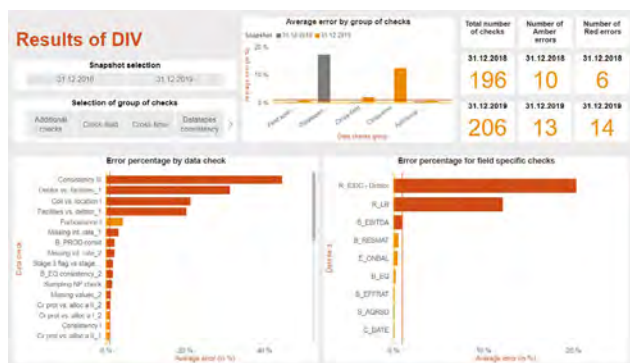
Results of DIV

Snapshot selection

31.12.2018

31.12.2019

Selection of group of checks

Additional checks

Cross-field

Cross-time

Datatypes consistency

Average error by group of checks

Snapshot ■ 31.12.2018 ■ 31.12.2019

20 %

10 %

0 %

Average error (in %)

Field spec

Datatypes

Cross-field

Cross-time

Additional

Data checks group

Total number of checks

Number of Amber errors

Number of Red errors

31.12.2018

196

10

6

31.12.2019

206

13

14

Error percentage by data check

Data check

Consistency ID

Debtor vs. facilities_1

Coll vs. location I

Facilities vs. debtor_1

Forbearance II

Missing int. rate_1

B_PROD consist

Missing int. rate_2

Stage 3 flag vs stage

B_EQ consistency_2

Bumping NP check

Missing values_2

Cr prot vs. alloc a II_2

Cr prot vs. alloc a I_2

Consistency I

Cr prot vs. alloc a II_1

0 %

20 %

40 %

Average error (in %)

Error percentage for field specific checks

Dataset

R_ESCC - Distrib

R_LR

B_EBITDA

B_RESMAT

E_ONBAL

B_EQ

B_EFFRAT

S_AGRSO

C_DATE

0 %

10 %

20 %

Average error (in %)